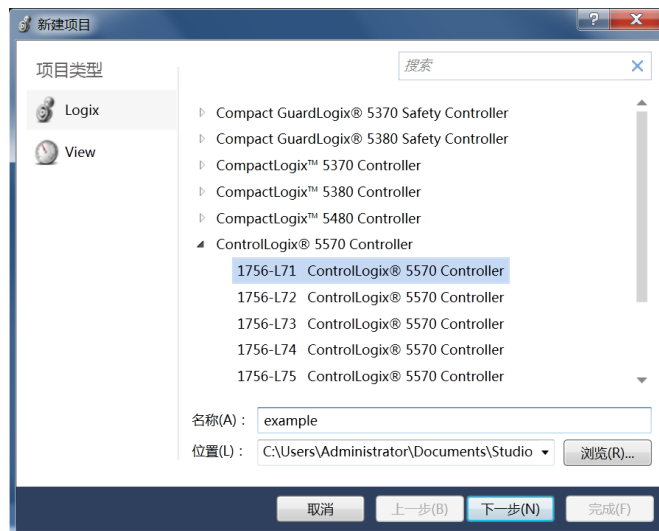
新建项目

?

X

项目类型

Logix

View

搜索

Compact GuardLogix® 5370 Safety Controller
Compact GuardLogix® 5380 Safety Controller
CompactLogix™ 5370 Controller
CompactLogix™ 5380 Controller
CompactLogix™ 5480 Controller
ControlLogix® 5570 Controller
1756-L71 ControlLogix® 5570 Controller
1756-L72 ControlLogix® 5570 Controller
1756-L73 ControlLogix® 5570 Controller
1756-L74 ControlLogix® 5570 Controller
1756-L75 ControlLogix® 5570 Controller

名称(A)： example

位置(L)： C:\Users\Administrator\Documents\Studio

浏览(R)...

取消

上一步(B)

下一步(N)

完成(F)